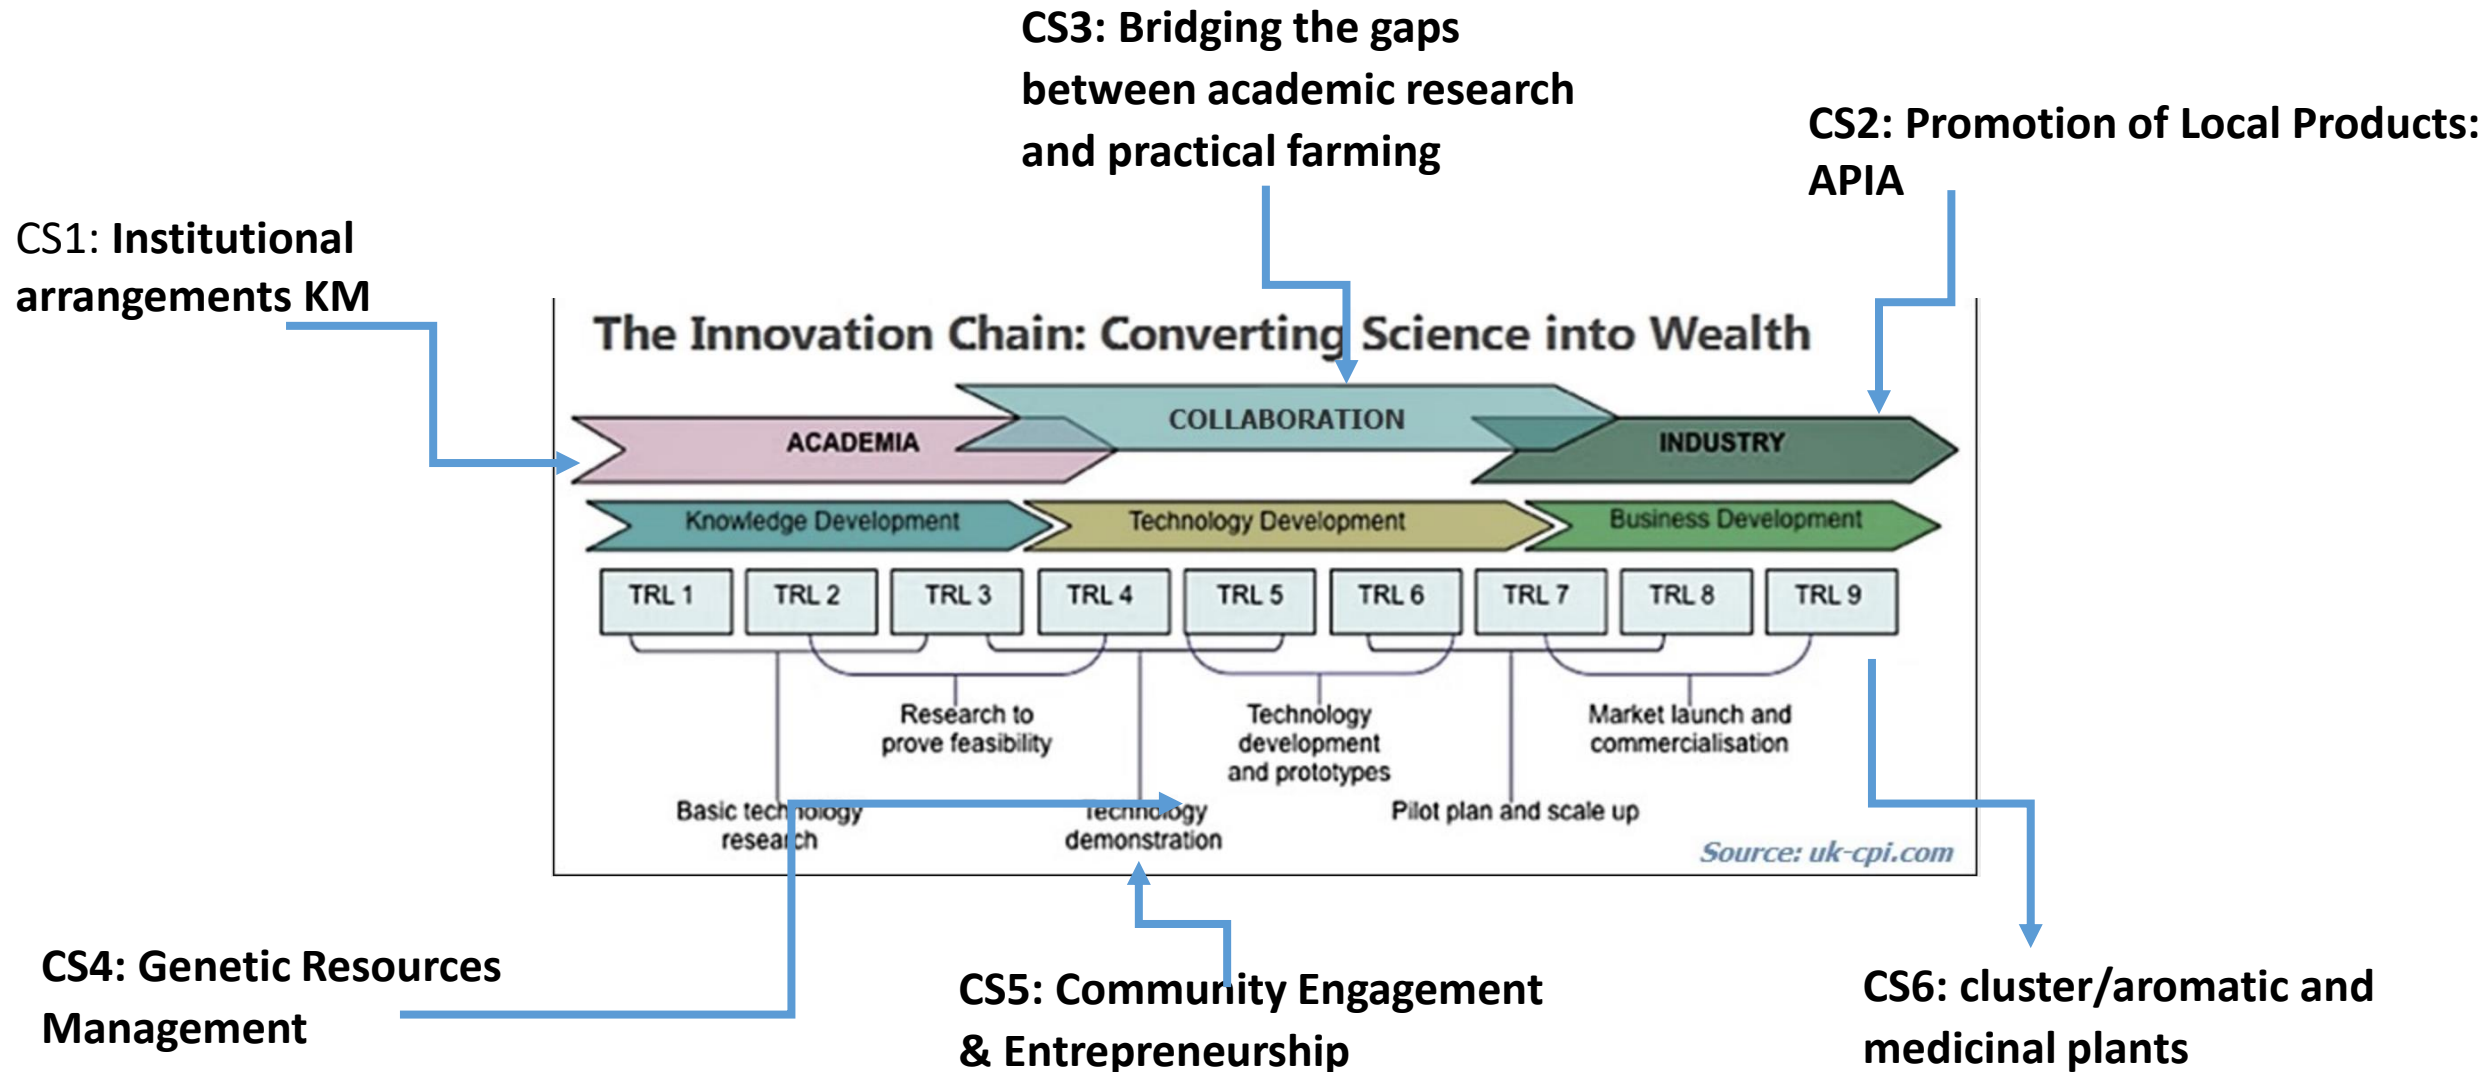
CS3: Bridging the gaps between academic research and practical farming

CS2: Promotion of Local Products: APIA

CS1: Institutional arrangements KM

The Innovation Chain: Converting Science into Wealth

COLLABORATION

ACADEMIA

INDUSTRY

Knowledge Development

Technology Development

Business Development

| TRL 1 | TRL 2 | TRL 3 | TRL 4 | TRL 5 | TRL 6 | TRL 7 | TRL 8 | TRL 9 |
|---|---|---|---|---|---|---|---|---|

Research to prove feasibility

Technology development and prototypes

Market launch and commercialisation

Basic technology research

Technology demonstration

Pilot plan and scale up

Source: uk-cpi.com

CS4: Genetic Resources Management

CS5: Community Engagement & Entrepreneurship

CS6: cluster/aromatic and medicinal plants